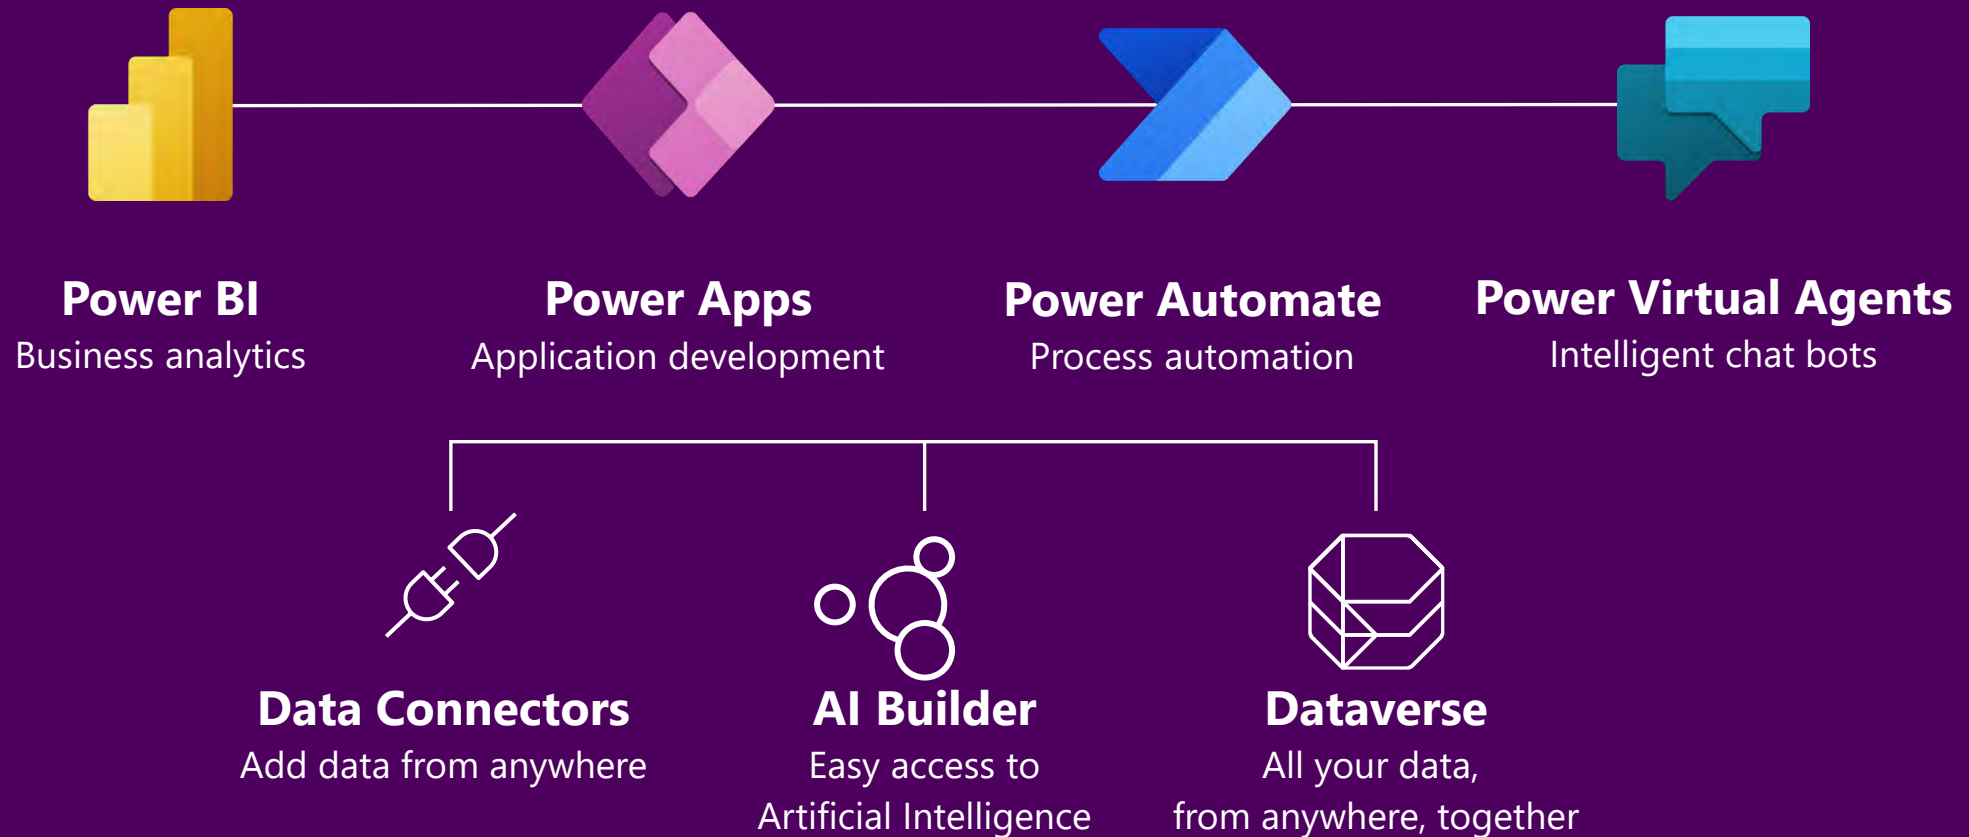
Power BI
Business analytics

Power Apps
Application development

Power Automate
Process automation

Power Virtual Agents
Intelligent chat bots

Data Connectors
Add data from anywhere

AI Builder
Easy access to Artificial Intelligence

Dataverse
All your data, from anywhere, together